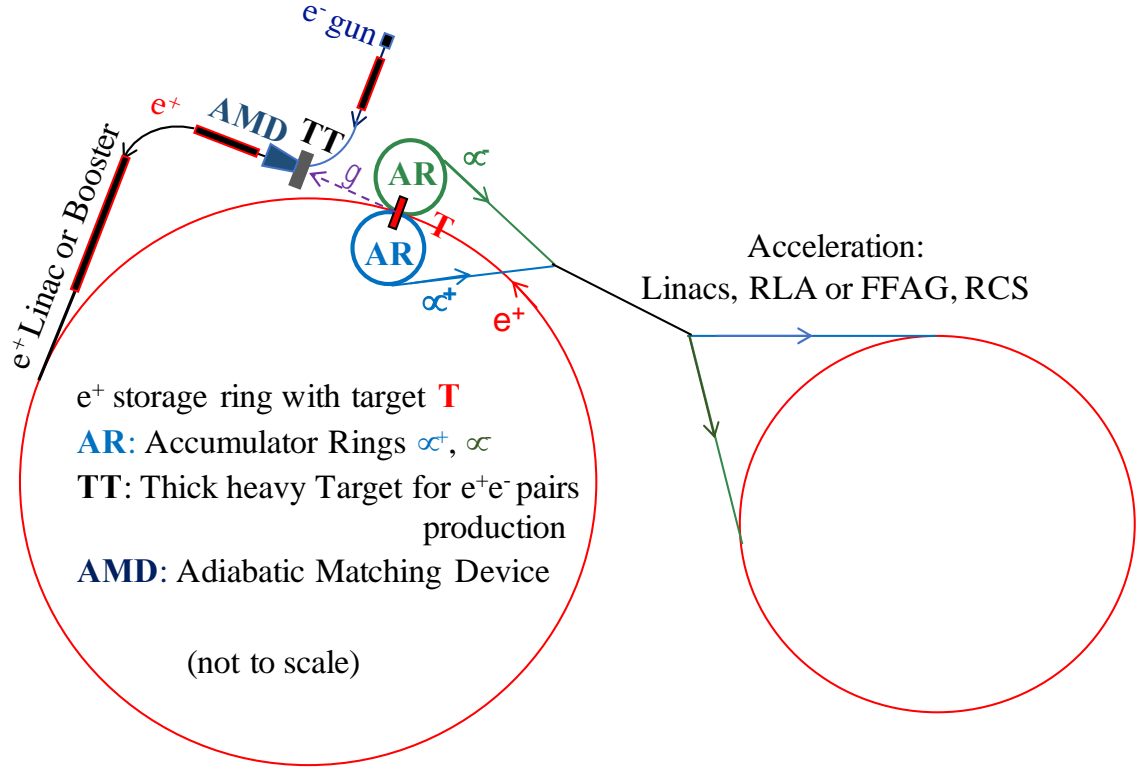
$e^-$ gun

$e^+$

AMD

TT

$g$

AR

$\propto^-$

AR

T

$\propto^+$

$e^+$

$e^+$ Linac or Booster

Acceleration:
Linacs, RLA or FFAG, RCS

$e^+$ storage ring with target T

AR: Accumulator Rings $\propto^+$, $\propto^-$

TT: Thick heavy Target for $e^+e^-$ pairs production

AMD: Adiabatic Matching Device

(not to scale)